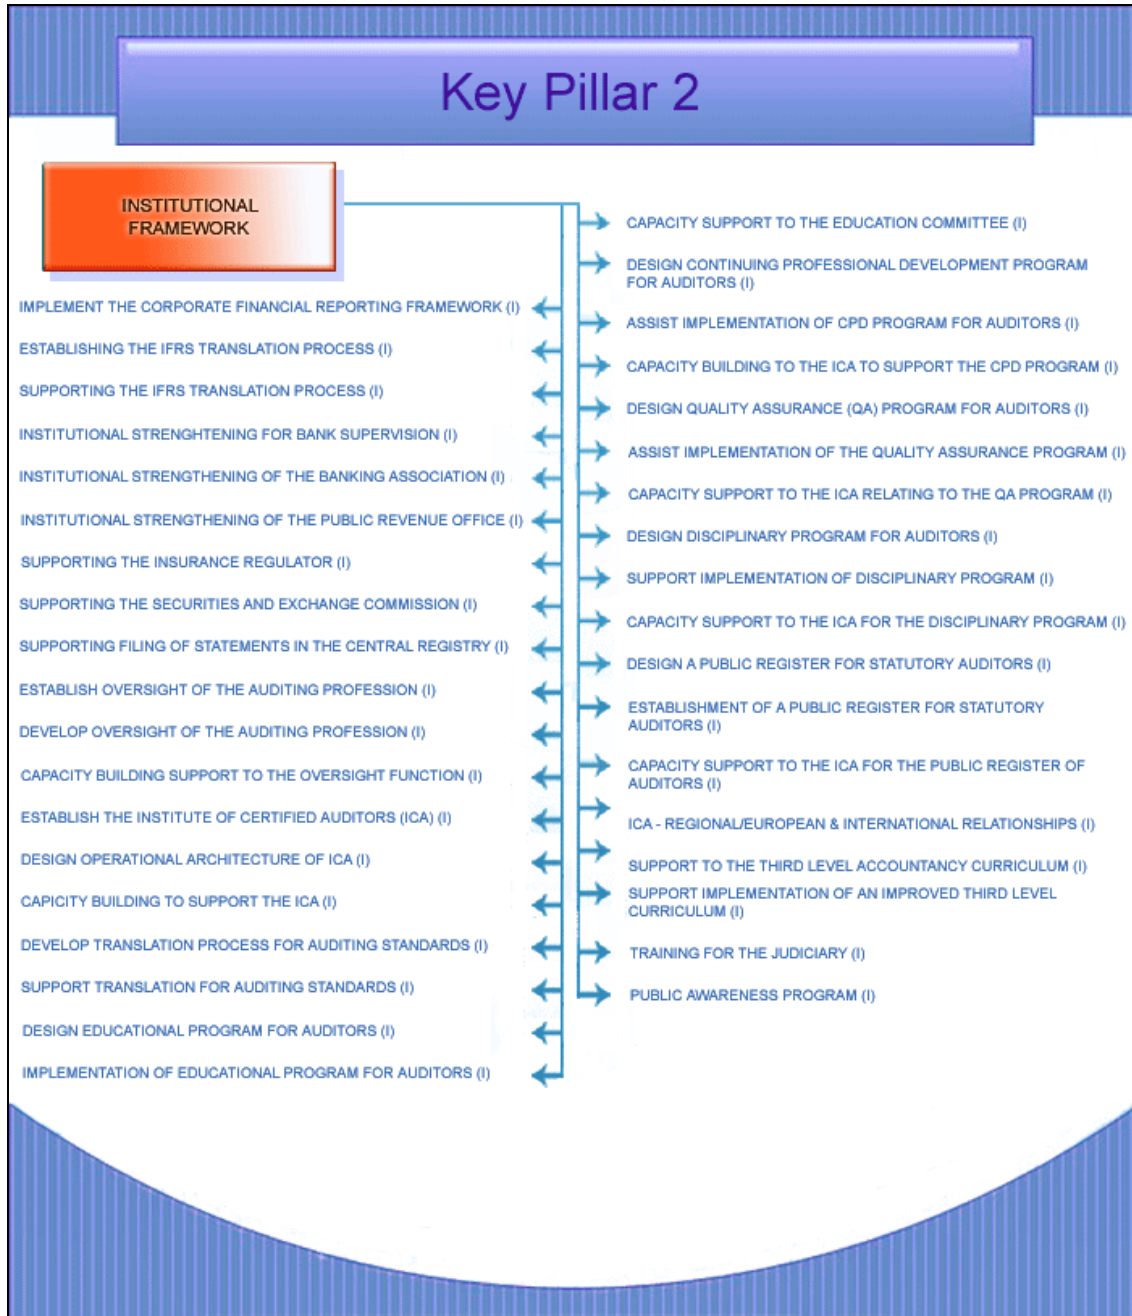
Key Pillar 2

INSTITUTIONAL FRAMEWORK

IMPLEMENT THE CORPORATE FINANCIAL REPORTING FRAMEWORK (I)
ESTABLISHING THE IFRS TRANSLATION PROCESS (I)
SUPPORTING THE IFRS TRANSLATION PROCESS (I)
INSTITUTIONAL STRENGHTENING FOR BANK SUPERVISION (I)
INSTITUTIONAL STRENGTHENING OF THE BANKING ASSOCIATION (I)
INSTITUTIONAL STRENGTHENING OF THE PUBLIC REVENUE OFFICE (I)
SUPPORTING THE INSURANCE REGULATOR (I)
SUPPORTING THE SECURITIES AND EXCHANGE COMMISSION (I)
SUPPORTING FILING OF STATEMENTS IN THE CENTRAL REGISTRY (I)
ESTABLISH OVERSIGHT OF THE AUDITING PROFESSION (I)
DEVELOP OVERSIGHT OF THE AUDITING PROFESSION (I)
CAPACITY BUILDING SUPPORT TO THE OVERSIGHT FUNCTION (I)
ESTABLISH THE INSTITUTE OF CERTIFIED AUDITORS (ICA) (I)
DESIGN OPERATIONAL ARCHITECTURE OF ICA (I)
CAPICITY BUILDING TO SUPPORT THE ICA (I)
DEVELOP TRANSLATION PROCESS FOR AUDITING STANDARDS (I)
SUPPORT TRANSLATION FOR AUDITING STANDARDS (I)
DESIGN EDUCATIONAL PROGRAM FOR AUDITORS (I)
IMPLEMENTATION OF EDUCATIONAL PROGRAM FOR AUDITORS (I)

CAPACITY SUPPORT TO THE EDUCATION COMMITTEE (I)
DESIGN CONTINUING PROFESSIONAL DEVELOPMENT PROGRAM FOR AUDITORS (I)
ASSIST IMPLEMENTATION OF CPD PROGRAM FOR AUDITORS (I)
CAPACITY BUILDING TO THE ICA TO SUPPORT THE CPD PROGRAM (I)
DESIGN QUALITY ASSURANCE (QA) PROGRAM FOR AUDITORS (I)
ASSIST IMPLEMENTATION OF THE QUALITY ASSURANCE PROGRAM (I)
CAPACITY SUPPORT TO THE ICA RELATING TO THE QA PROGRAM (I)
DESIGN DISCIPLINARY PROGRAM FOR AUDITORS (I)
SUPPORT IMPLEMENTATION OF DISCIPLINARY PROGRAM (I)
CAPACITY SUPPORT TO THE ICA FOR THE DISCIPLINARY PROGRAM (I)
DESIGN A PUBLIC REGISTER FOR STATUTORY AUDITORS (I)
ESTABLISHMENT OF A PUBLIC REGISTER FOR STATUTORY AUDITORS (I)
CAPACITY SUPPORT TO THE ICA FOR THE PUBLIC REGISTER OF AUDITORS (I)
ICA - REGIONAL/EUROPEAN & INTERNATIONAL RELATIONSHIPS (I)
SUPPORT TO THE THIRD LEVEL ACCOUNTANCY CURRICULUM (I)
SUPPORT IMPLEMENTATION OF AN IMPROVED THIRD LEVEL CURRICULUM (I)
TRAINING FOR THE JUDICIARY (I)
PUBLIC AWARENESS PROGRAM (I)